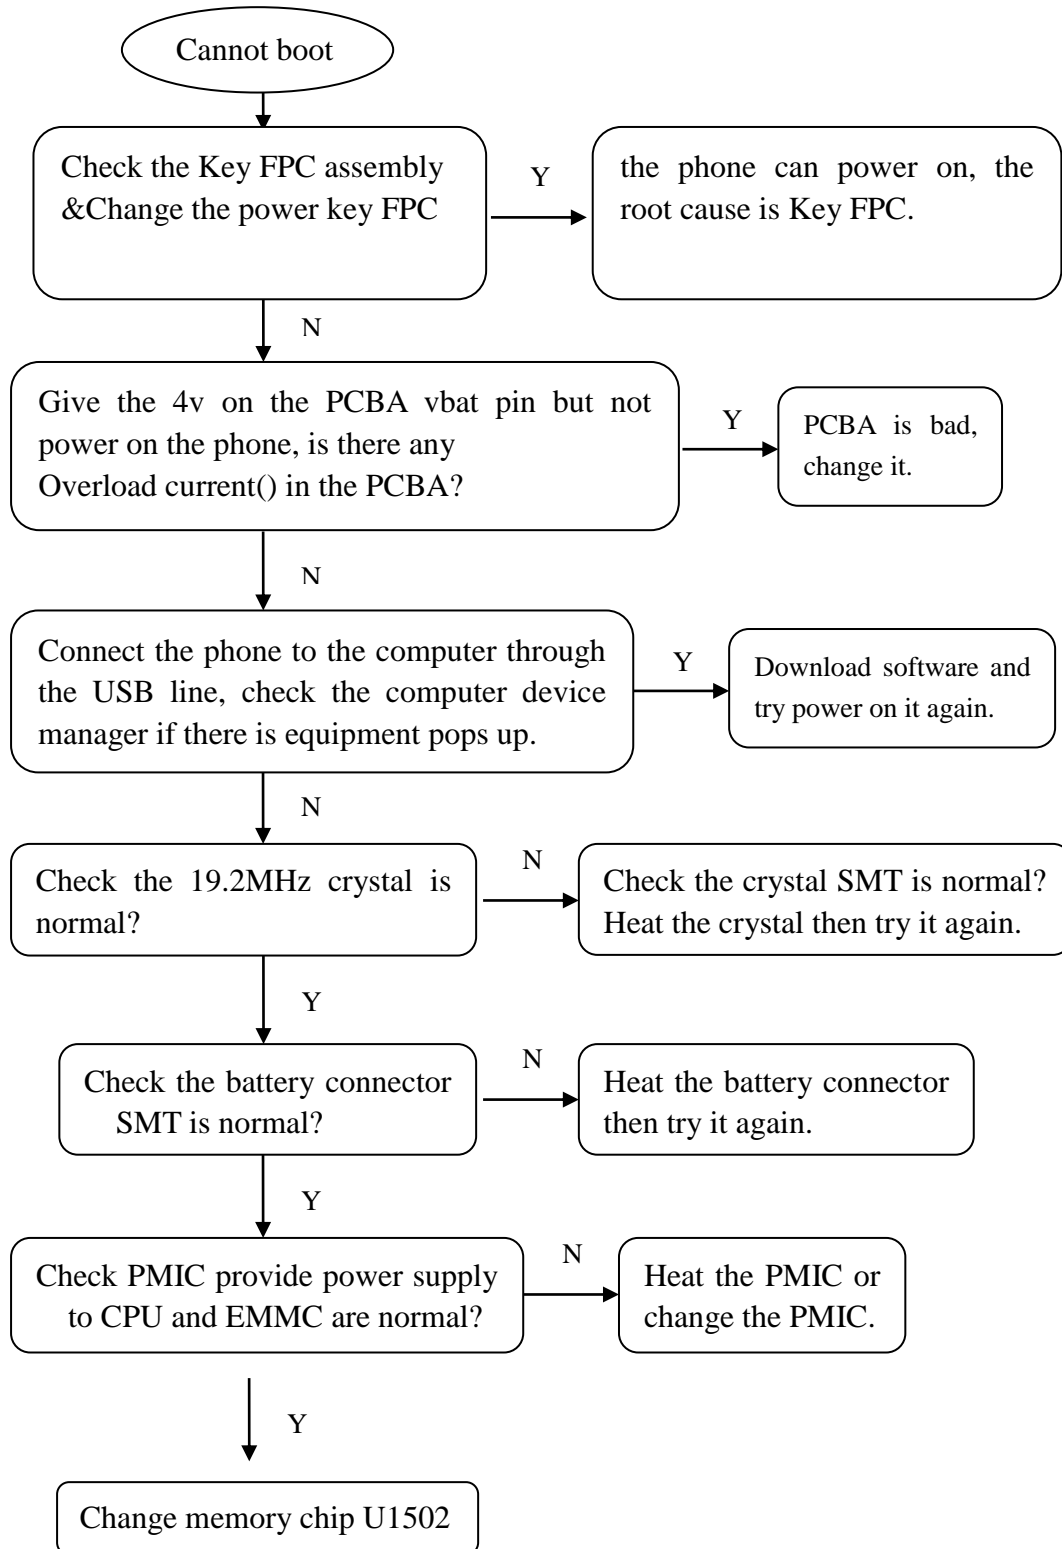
Cannot boot

Check the Key FPC assembly &Change the power key FPC

Y

the phone can power on, the root cause is Key FPC.

N

Give the 4v on the PCBA vbat pin but not power on the phone, is there any Overload current() in the PCBA?

Y

PCBA is bad, change it.

N

Connect the phone to the computer through the USB line, check the computer device manager if there is equipment pops up.

Y

Download software and try power on it again.

N

Check the 19.2MHz crystal is normal?

N

Check the crystal SMT is normal? Heat the crystal then try it again.

Y

Check the battery connector SMT is normal?

N

Heat the battery connector then try it again.

Y

Check PMIC provide power supply to CPU and EMMC are normal?

N

Heat the PMIC or change the PMIC.

Y

Change memory chip U1502